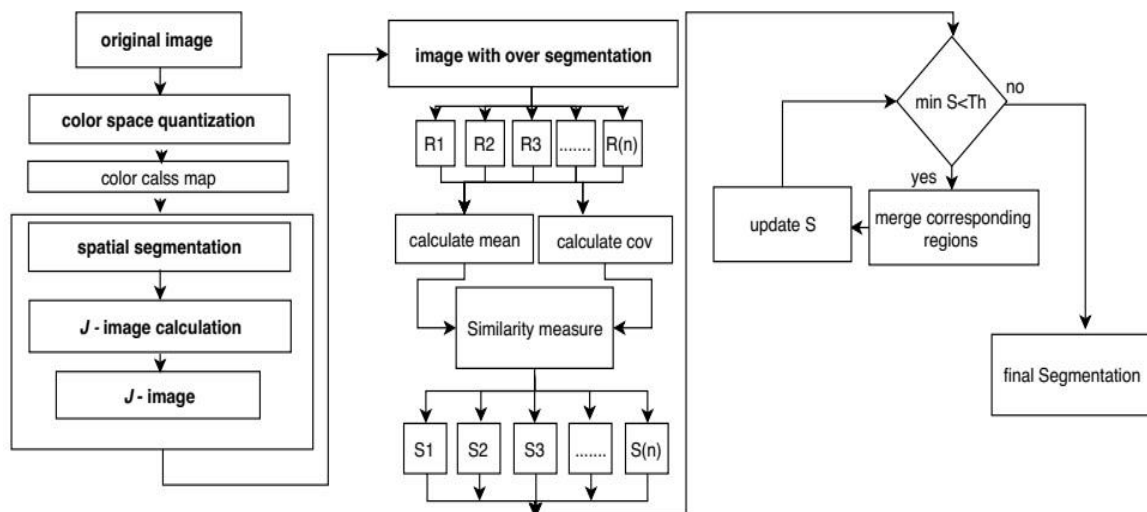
original image

color space quantization

color calss map

spatial segmentation

*J* - image calculation

*J* - image

image with over segmentation

R1

R2

R3

.......

R(n)

calculate mean

calculate cov

Similarity measure

S1

S2

S3

.......

S(n)

min S<Th

no

yes

merge corresponding regions

update S

final Segmentation